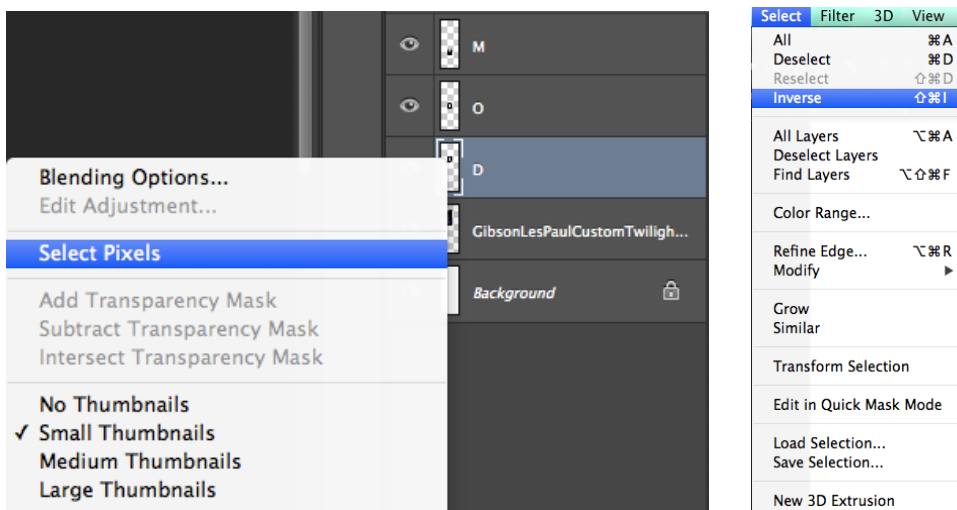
Blending Options...
Edit Adjustment...

Select Pixels

Add Transparency Mask
Subtract Transparency Mask
Intersect Transparency Mask

No Thumbnails
✓ Small Thumbnails
Medium Thumbnails
Large Thumbnails

M
O
D
GibsonLesPaulCustomTwiligh...
Background

Select Filter 3D View

All ⌘A
Deselect ⌘D
Reselect ⇧⌘D
Inverse ⇧⌘I

All Layers ⌥⌘A
Deselect Layers
Find Layers ⌥⇧⌘F

Color Range...

Refine Edge... ⌥⌘R
Modify ▶

Grow
Similar

Transform Selection

Edit in Quick Mask Mode

Load Selection...
Save Selection...

New 3D Extrusion